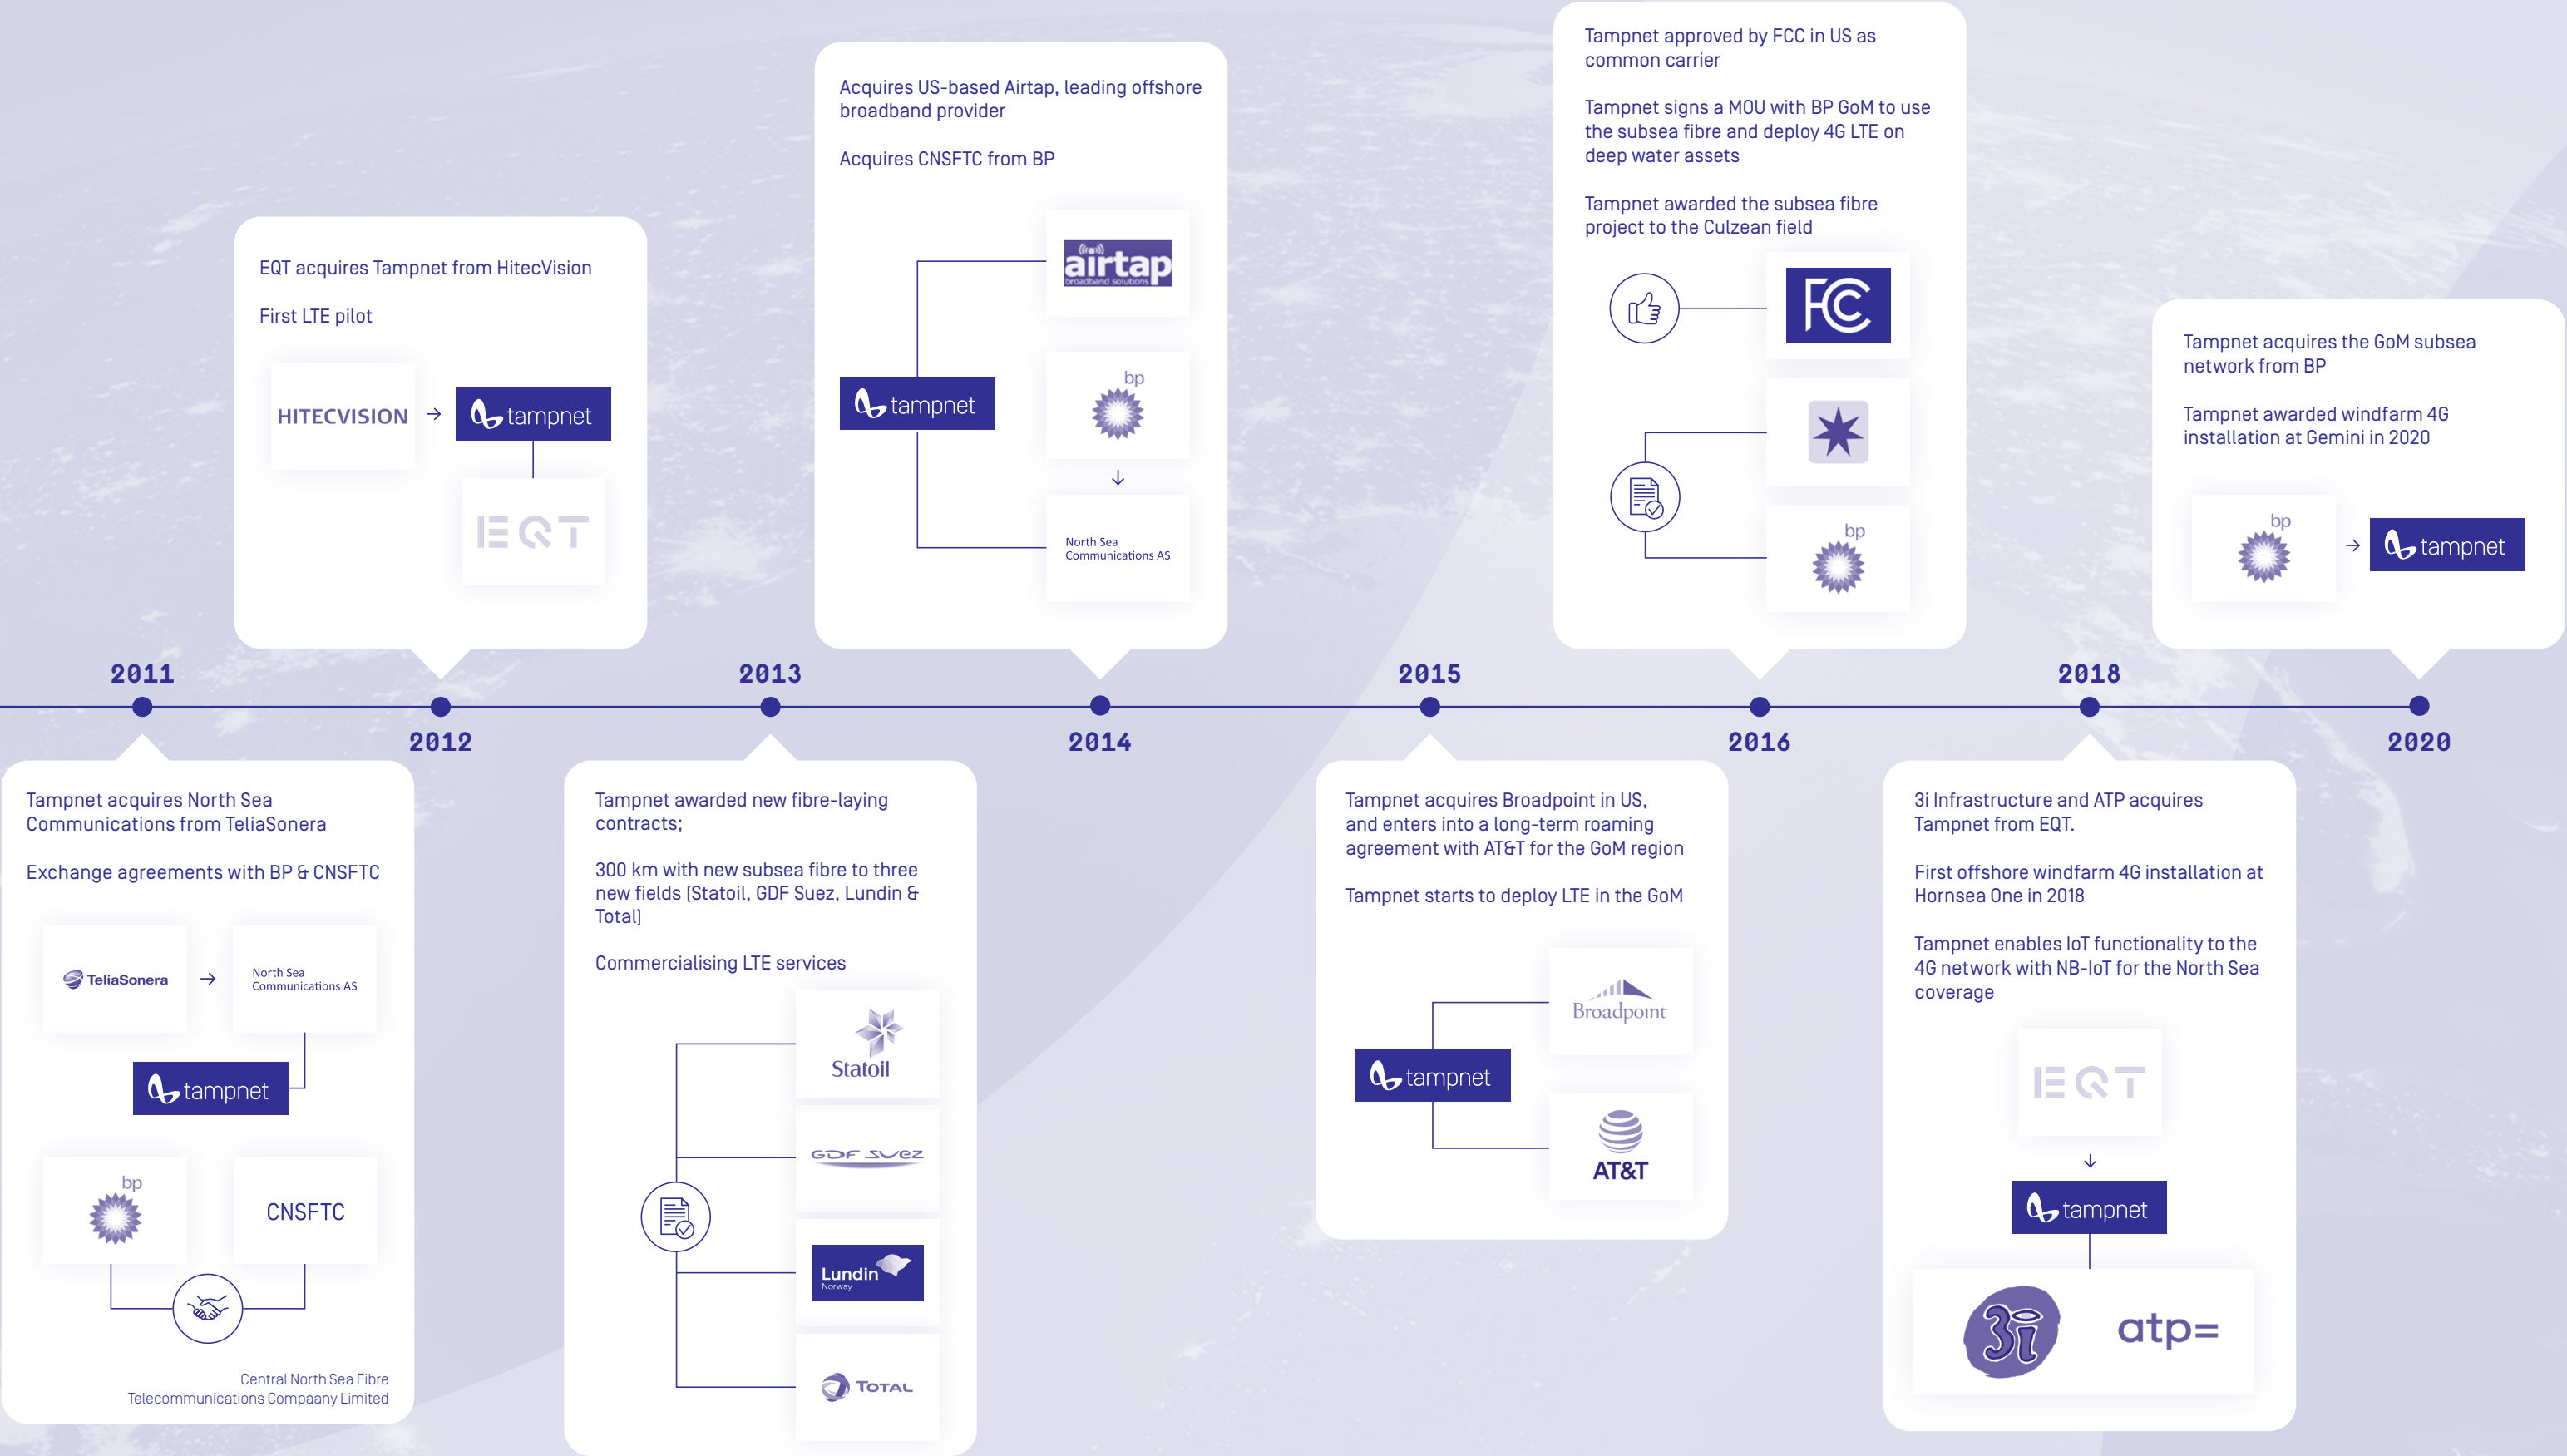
EQT acquires Tampnet from HitecVision

First LTE pilot

HITECVISION → tampnet

EQT

Acquires US-based Airtap, leading offshore broadband provider

Acquires CNSFTC from BP

airtap broadband solutions

tampnet

bp

North Sea Communications AS

Tampnet approved by FCC in US as common carrier

Tampnet signs a MOU with BP GoM to use the subsea fibre and deploy 4G LTE on deep water assets

Tampnet awarded the subsea fibre project to the Culzean field

FC

bp

Tampnet acquires the GoM subsea network from BP

Tampnet awarded windfarm 4G installation at Gemini in 2020

bp → tampnet

2011

2012

2013

2014

2015

2016

2018

2020

Tampnet acquires North Sea Communications from TeliaSonera

Exchange agreements with BP & CNSFTC

TeliaSonera → North Sea Communications AS

tampnet

bp

CNSFTC

Central North Sea Fibre Telecommunications Compaany Limited

Tampnet awarded new fibre-laying contracts;

300 km with new subsea fibre to three new fields (Statoil, GDF Suez, Lundin & Total)

Commercialising LTE services

Statoil

GDF SUEZ

Lundin Norway

TOTAL

Tampnet acquires Broadpoint in US, and enters into a long-term roaming agreement with AT&T for the GoM region

Tampnet starts to deploy LTE in the GoM

tampnet

Broadpoint

AT&T

3i Infrastructure and ATP acquires Tampnet from EQT.

First offshore windfarm 4G installation at Hornsea One in 2018

Tampnet enables IoT functionality to the 4G network with NB-IoT for the North Sea coverage

EQT

tampnet

3i

atp=